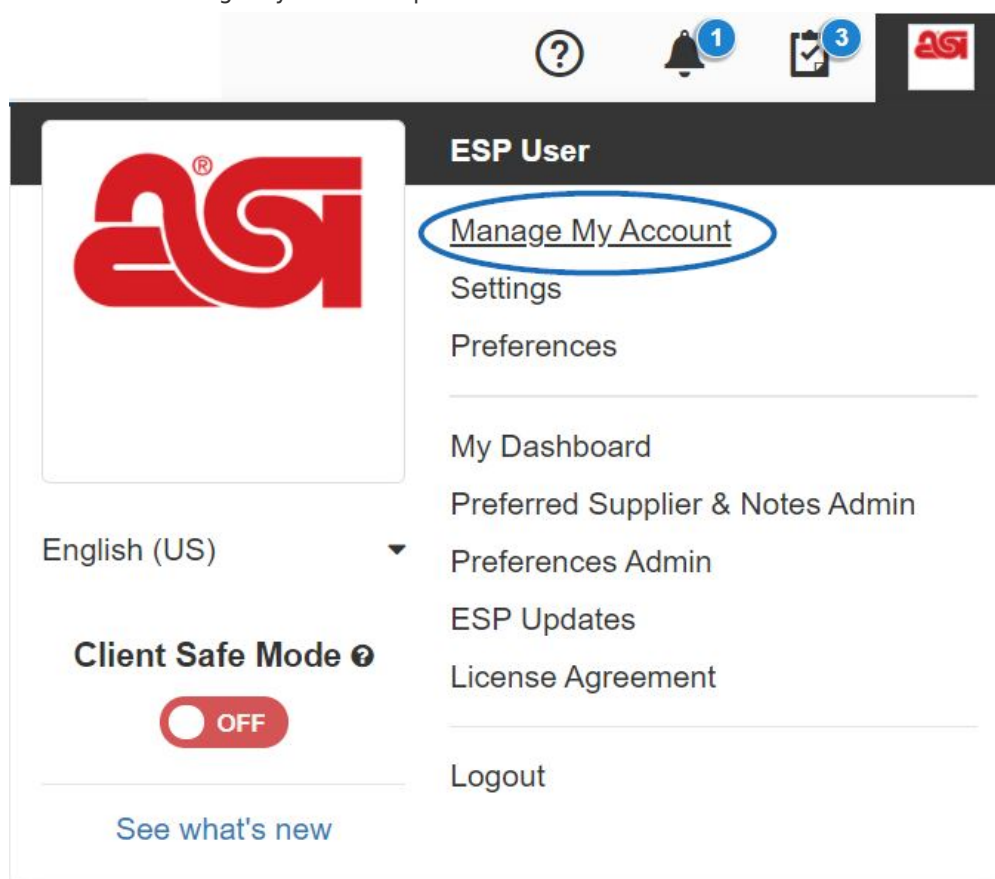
1
3
asi

asi®

ESP User
Manage My Account
Settings
Preferences

My Dashboard
Preferred Supplier & Notes Admin
Preferences Admin
ESP Updates
License Agreement

Logout

English (US)

Client Safe Mode
OFF

See what's new